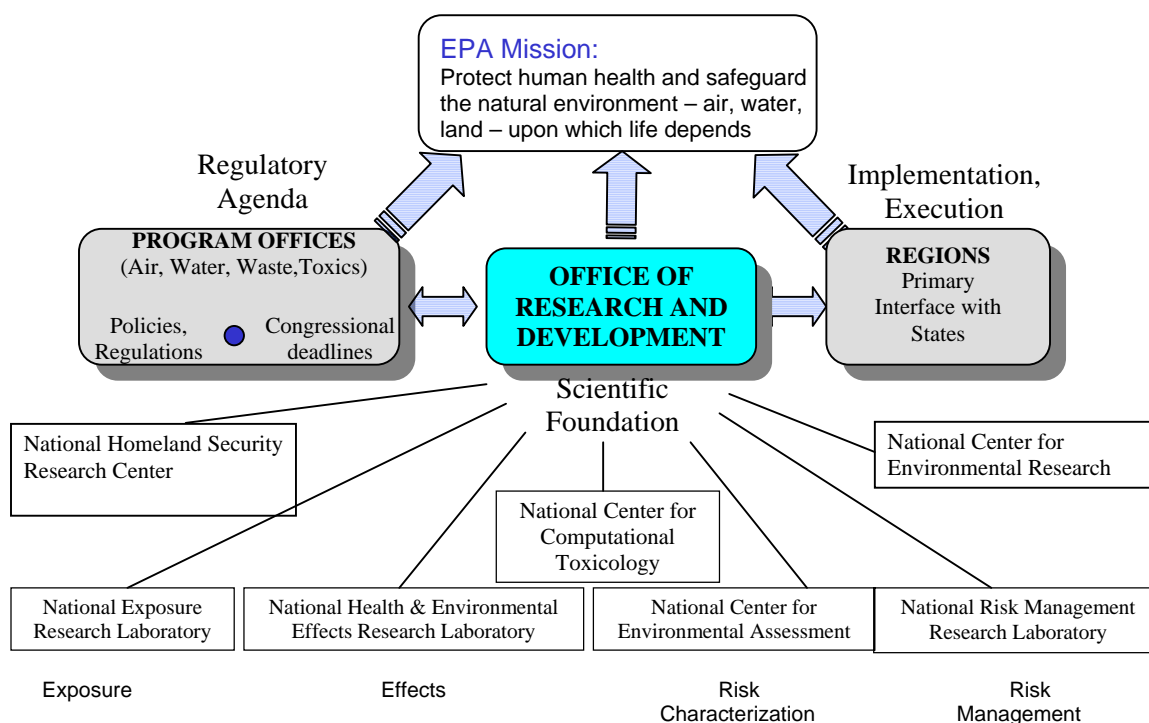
EPA Mission:
Protect human health and safeguard the natural environment – air, water, land – upon which life depends

Regulatory Agenda

Implementation, Execution

PROGRAM OFFICES
(Air, Water, Waste,Toxics)

Policies, Regulations

Congressional deadlines

OFFICE OF RESEARCH AND DEVELOPMENT

REGIONS
Primary Interface with States

Scientific Foundation

National Homeland Security Research Center

National Center for Environmental Research

National Center for Computational Toxicology

National Exposure Research Laboratory

National Health & Environmental Effects Research Laboratory

National Center for Environmental Assessment

National Risk Management Research Laboratory

Exposure

Effects

Risk Characterization

Risk Management